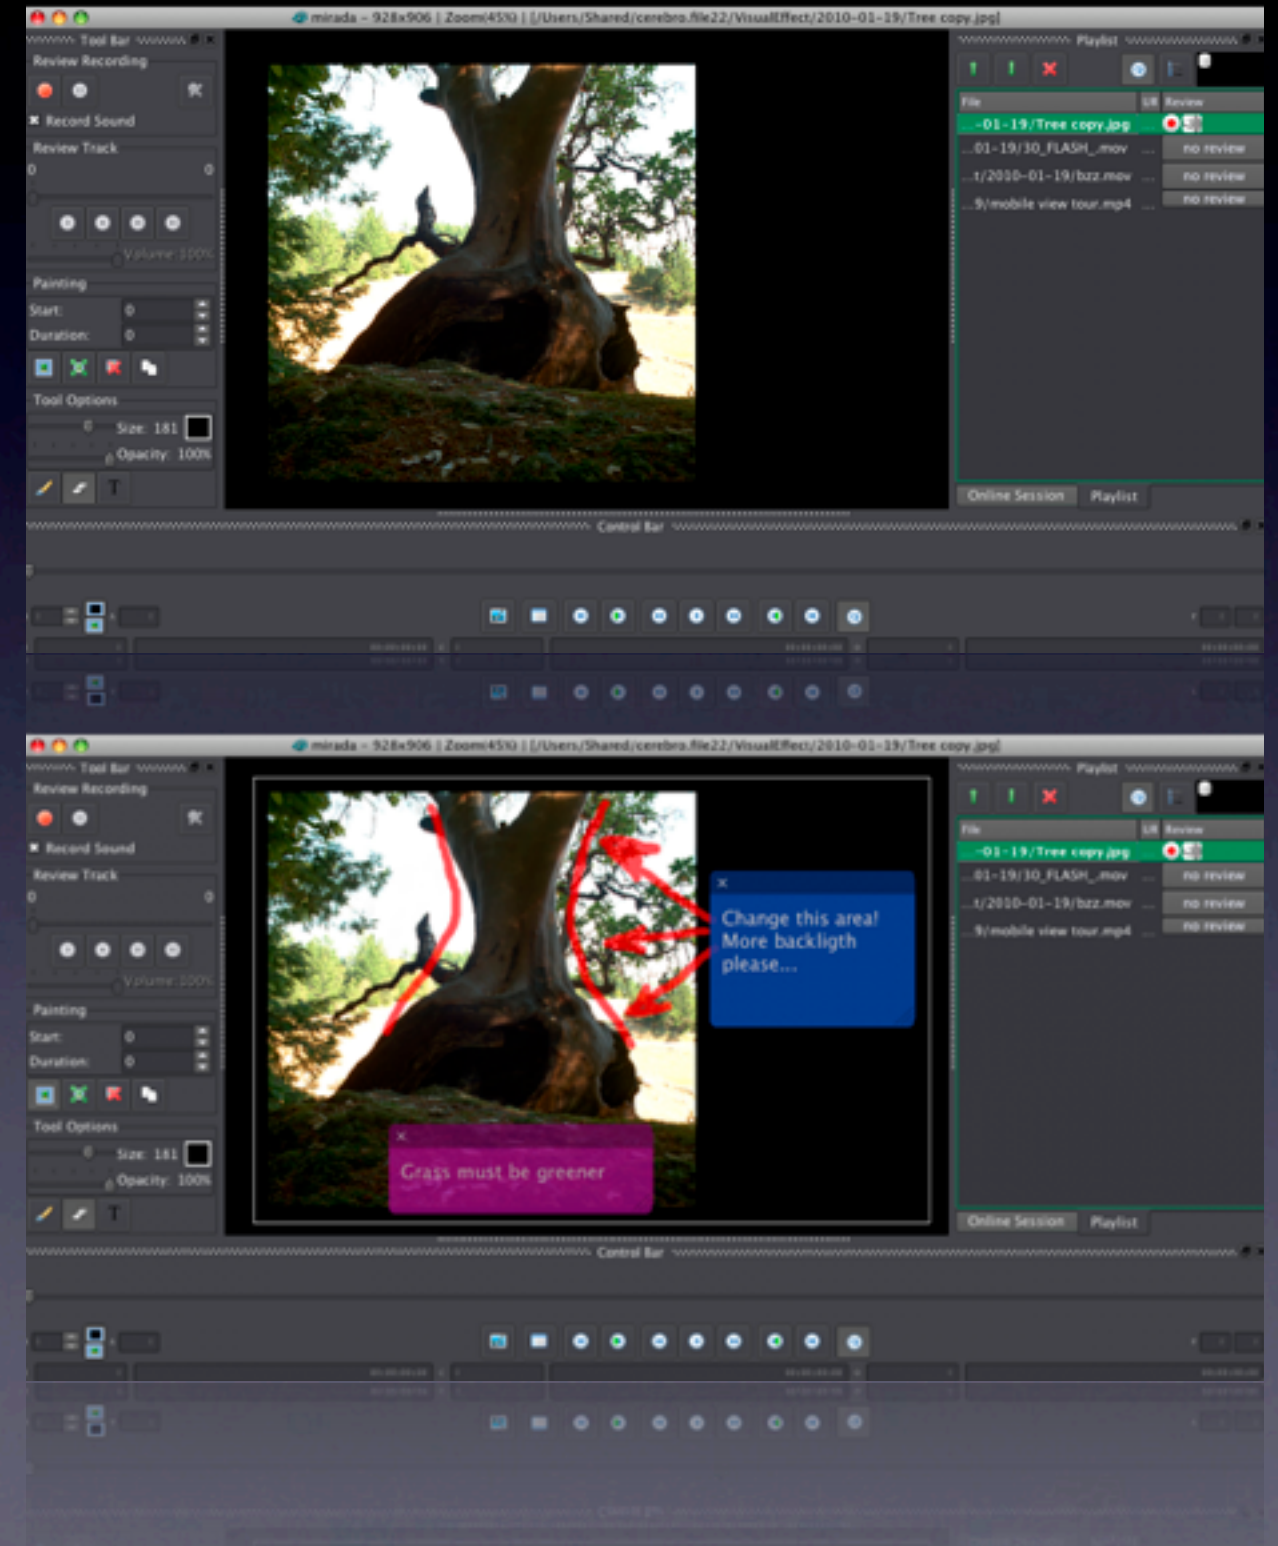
mirada - 928x906 | Zoom(45%) | [/Users/Shared/cerebro.file22/VisualEffect/2010-01-19/Tree copy.jpg]

Tool Bar

Review Recording

Record Sound

Review Track

0

0

Volume: 100%

Painting

Start: 0

Duration: 0

Tool Options

0

Size: 181

Opacity: 100%

T

Playlist

| File | UR | Review |
|---|---|---|
| ..-01-19/Tree copy.jpg | | |
| ..01-19/30_FLASH_.mov | | no review |
| ..t/2010-01-19/bzz.mov | | no review |
| ..9/mobile view tour.mp4 | | no review |

Online Session

Playlist

Control Bar

mirada - 928x906 | Zoom(45%) | [/Users/Shared/cerebro.file22/VisualEffect/2010-01-19/Tree copy.jpg]

Tool Bar

Review Recording

Record Sound

Review Track

0

0

Volume: 100%

Painting

Start: 0

Duration: 0

Tool Options

0

Size: 181

Opacity: 100%

T

×

Change this area!
More backligth
please...

×

Grass must be greener

Playlist

| File | UR | Review |
|---|---|---|
| ..-01-19/Tree copy.jpg | | |
| ..01-19/30_FLASH_.mov | | no review |
| ..t/2010-01-19/bzz.mov | | no review |
| ..9/mobile view tour.mp4 | | no review |

Online Session

Playlist

Control Bar